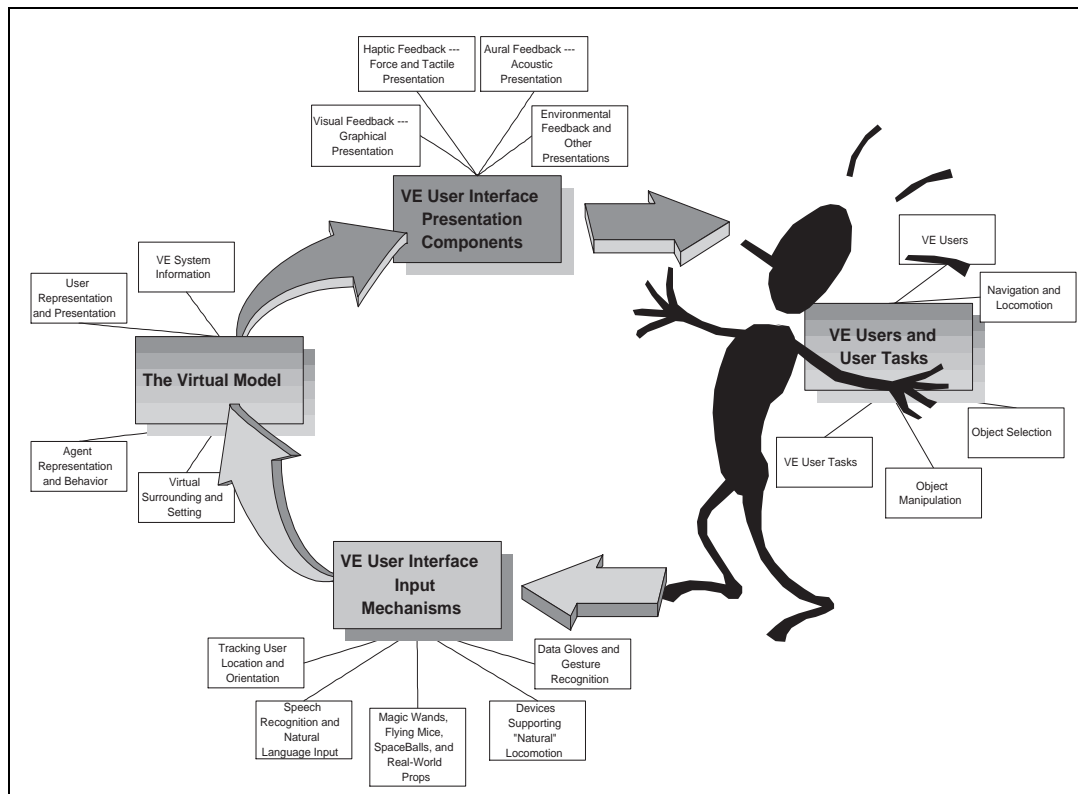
Haptic Feedback --- Force and Tactile Presentation

Aural Feedback --- Acoustic Presentation

Visual Feedback --- Graphical Presentation

Environmental Feedback and Other Presentations

VE User Interface Presentation Components

VE System Information

User Representation and Presentation

The Virtual Model

Agent Representation and Behavior

Virtual Surrounding and Setting

VE Users

Navigation and Locomotion

VE Users and User Tasks

Object Selection

VE User Tasks

Object Manipulation

VE User Interface Input Mechanisms

Tracking User Location and Orientation

Speech Recognition and Natural Language Input

Magic Wands, Flying Mice, SpaceBalls, and Real-World Props

Devices Supporting "Natural" Locomotion

Data Gloves and Gesture Recognition